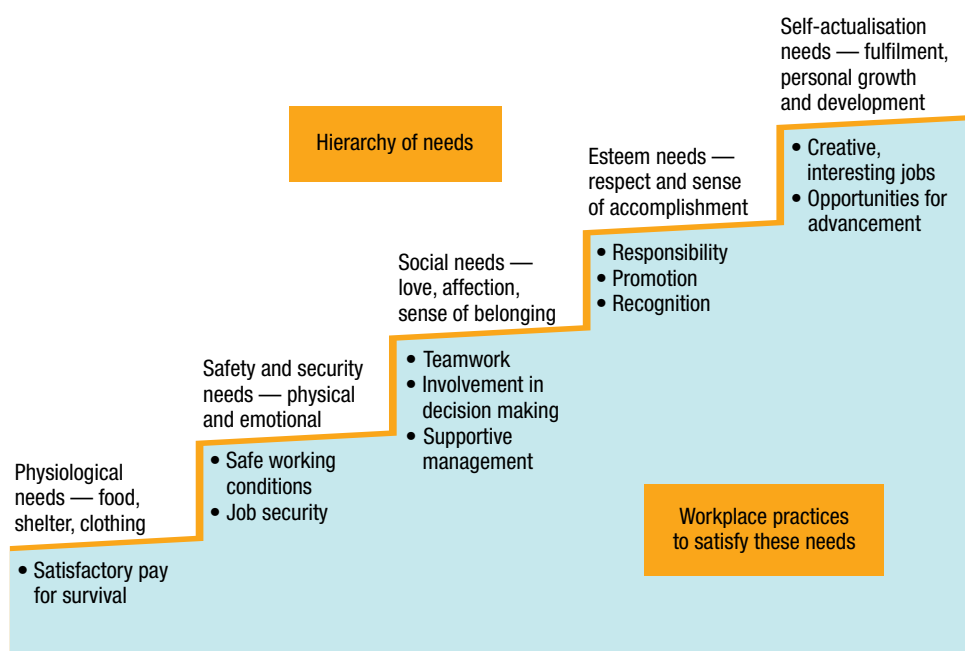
Hierarchy of needs

Physiological needs — food, shelter, clothing

• Satisfactory pay for survival

Safety and security needs — physical and emotional

• Safe working conditions
• Job security

Social needs — love, affection, sense of belonging

• Teamwork
• Involvement in decision making
• Supportive management

Esteem needs — respect and sense of accomplishment

• Responsibility
• Promotion
• Recognition

Self-actualisation needs — fulfilment, personal growth and development

• Creative, interesting jobs
• Opportunities for advancement

Workplace practices to satisfy these needs